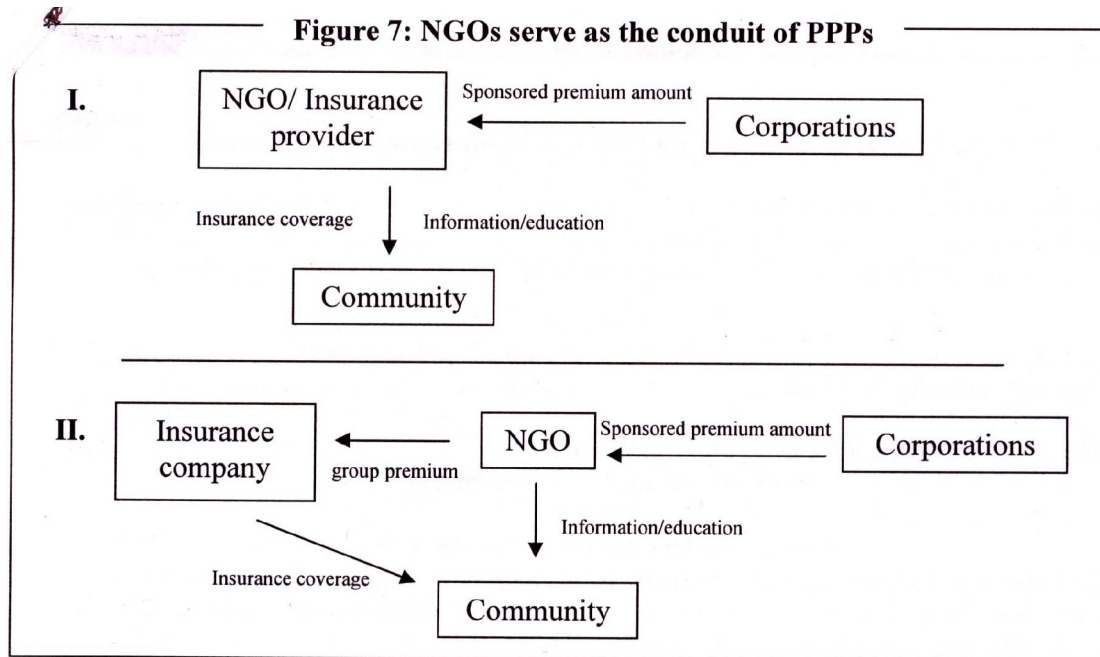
Figure 7: NGOs serve as the conduit of PPPs

I.

NGO/ Insurance provider

Sponsored premium amount

Corporations

Insurance coverage

Information/education

Community

II.

Insurance company

group premium

NGO

Sponsored premium amount

Corporations

Information/education

Insurance coverage

Community